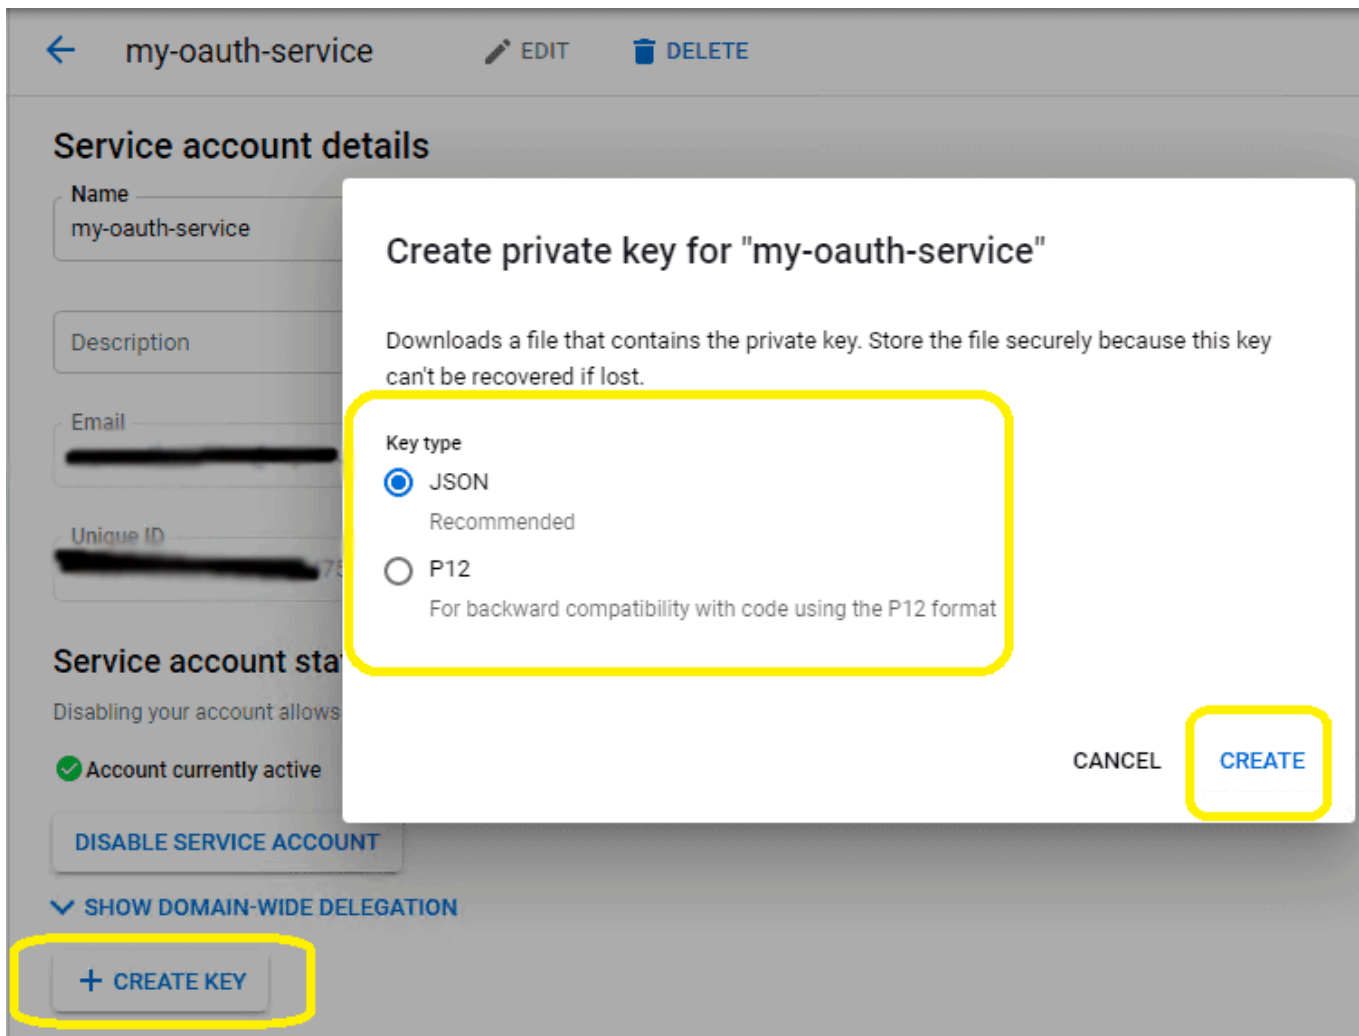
my-oauth-service EDIT DELETE

Service account details

Name
my-oauth-service

Description

Email
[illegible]

Unique ID
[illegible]75

Service account sta

Disabling your account allows

Account currently active

DISABLE SERVICE ACCOUNT

SHOW DOMAIN-WIDE DELEGATION

+ CREATE KEY

Create private key for "my-oauth-service"

Downloads a file that contains the private key. Store the file securely because this key can't be recovered if lost.

Key type

JSON
Recommended

P12
For backward compatibility with code using the P12 format

CANCEL CREATE